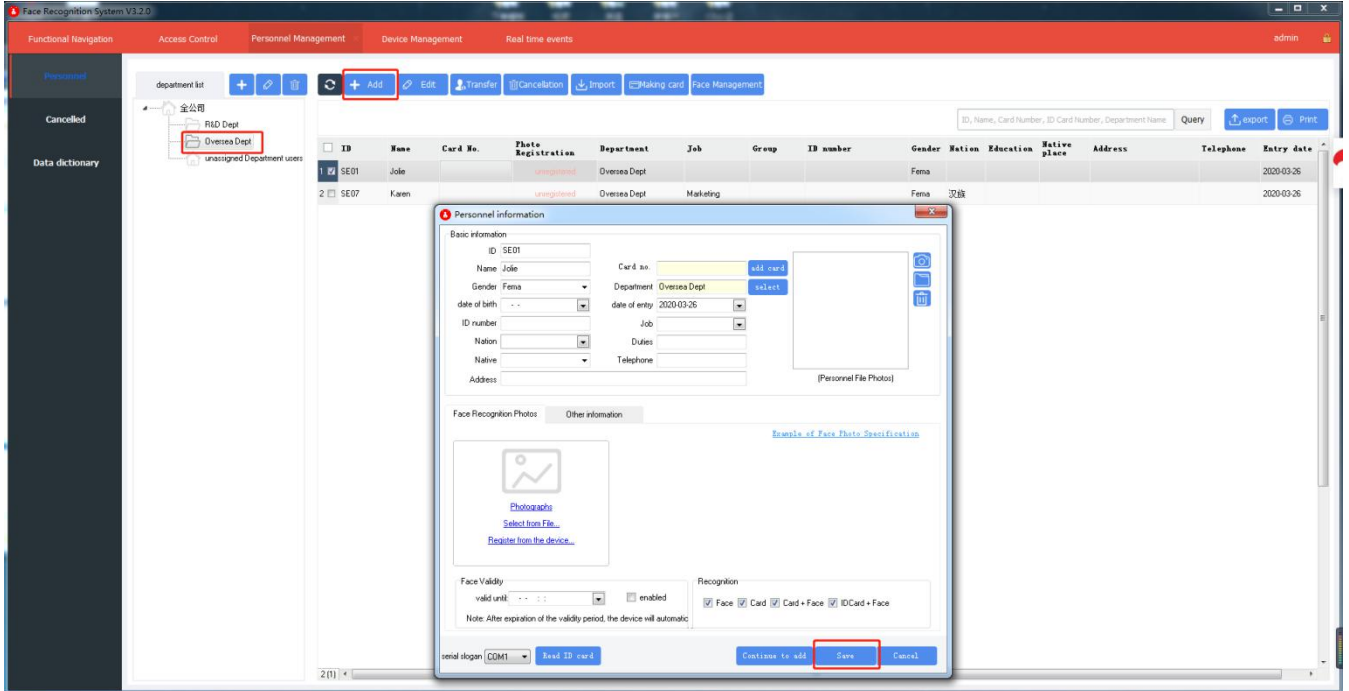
Face Recognition System V3.2.0

Functional Navigation  Access Control  Personnel Management  Device Management  Real time events  admin

Personnel
Cancelled
Data dictionary

department list
全公司
R&D Dept
Oversea Dept
unassigned Department users

Add  Edit  Transfer  Cancellation  Import  Making card  Face Management

ID, Name, Card Number, ID Card Number, Department Name  Query  export  Print

| | ID | Name | Card No. | Photo Registration | Department | Job | Group | ID number | Gender | Nation | Education | Native place | Address | Telephone | Entry date |
|---|---|---|---|---|---|---|---|---|---|---|---|---|---|---|---|
| 1 | SE01 | Jolie | | unregistered | Oversea Dept | | | | Fema | | | | | | 2020-03-26 |
| 2 | SE07 | Karen | | unregistered | Oversea Dept | Marketing | | | Fema | 汉族 | | | | | 2020-03-26 |

Personnel information
Basic information
ID SE01
Name Jolie
Card no.  add card
Gender Fema
Department Oversea Dept  select
date of birth - -
date of entry 2020-03-26
ID number
Job
Nation
Duties
Native
Telephone
Address
(Personnel File Photos)

Face Recognition Photos  Other information
Example of Face Photo Specification
Photographs
Select from File...
Register from the device...

Face Validity
valid until - - : :  enabled
Note: After expiration of the validity period, the device will automatic

Recognition
Face  Card  Card + Face  IDCard + Face

serial slogan COM1  Read ID card  Continue to add  Save  Cancel

2(1)